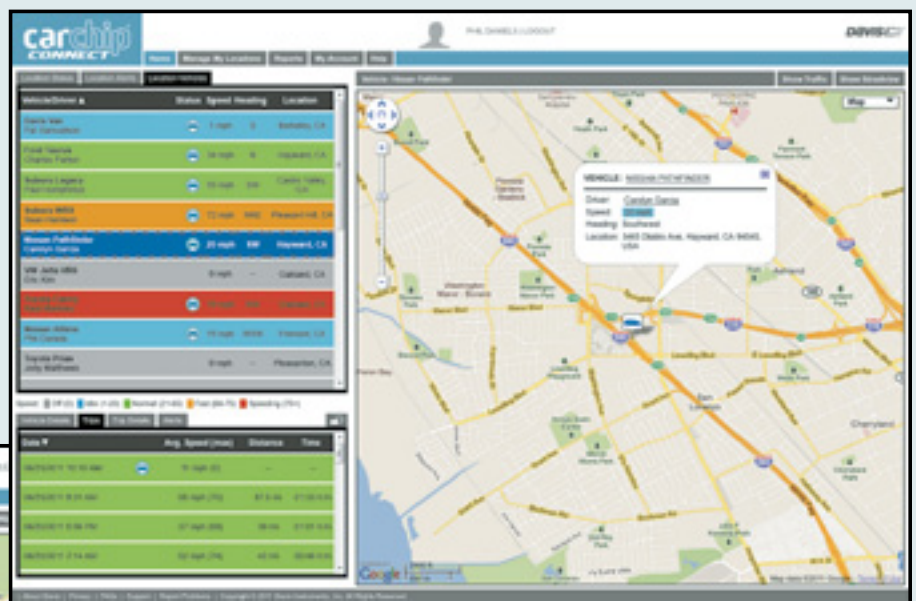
carchip CONNECT

PHIL DANIELS | LOGOUT

DAVIS

Home | Manage My Locations | Reports | My Account | Help

Location Status | Location Alerts | Location Vehicles

Vehicle: Nissan Pathfinder

Show Traffic | Show Streetview

Map

| Vehicle/Driver ▲ | Status | Speed | Heading | Location |
|---|---|---|---|---|
| Dana Van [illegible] | | 0 mph | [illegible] | Berkeley, CA |
| Ford Taurus Charles Parker | | 34 mph | N | Hayward, CA |
| Subaru Legacy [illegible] | | 55 mph | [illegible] | Castro Valley, CA |
| Subaru WRX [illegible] | | 72 mph | NNE | Pleasant Hill, CA |
| Nissan Pathfinder Carolyn Garcia | | 20 mph | SW | Hayward, CA |
| VW Jetta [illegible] | | 0 mph | -- | Oakland, CA |
| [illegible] | | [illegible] | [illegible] | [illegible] |
| Nissan Altima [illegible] | | 15 mph | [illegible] | Fremont, CA |
| Toyota Prius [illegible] | | 0 mph | -- | Pleasanton, CA |

Speed: Off (0) | Idle (1-20) | Normal (21-65) | Fast (66-75) | Speeding (75+)

Vehicle Details | Trips | Trip Details | Alerts

| Date ▼ | Avg. Speed (max) | Distance | Time |
|---|---|---|---|
| 06/25/2011 10:10 AM | 15 mph (22) | -- | -- |
| 06/25/2011 8:31 AM | 56 mph (70) | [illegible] | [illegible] |
| 06/25/2011 5:56 PM | 37 mph (65) | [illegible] | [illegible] |
| 06/25/2011 7:42 AM | 37 mph (74) | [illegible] | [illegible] |

VEHICLE: NISSAN PATHFINDER
Driver: Carolyn Garcia
Speed: 20 mph
Heading: Southwest
Location: 3463 Oaklin Ave, Hayward, CA 94545, USA

Washington Manor - Bonaire
Cherryland
Google
Map data ©2011 Google

About Davis | Privacy | FAQs | Support | Report Problems | Copyright © 2011 Davis Instruments, Inc. All Rights Reserved